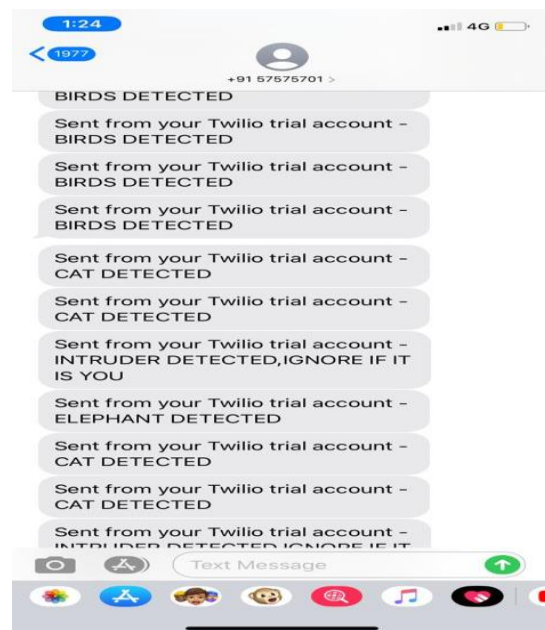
1:24
4G
1977
+91 57575701 >
BIRDS DETECTED
Sent from your Twilio trial account - BIRDS DETECTED
Sent from your Twilio trial account - BIRDS DETECTED
Sent from your Twilio trial account - BIRDS DETECTED
Sent from your Twilio trial account - CAT DETECTED
Sent from your Twilio trial account - CAT DETECTED
Sent from your Twilio trial account - INTRUDER DETECTED,IGNORE IF IT IS YOU
Sent from your Twilio trial account - ELEPHANT DETECTED
Sent from your Twilio trial account - CAT DETECTED
Sent from your Twilio trial account - CAT DETECTED
Sent from your Twilio trial account - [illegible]
Text Message